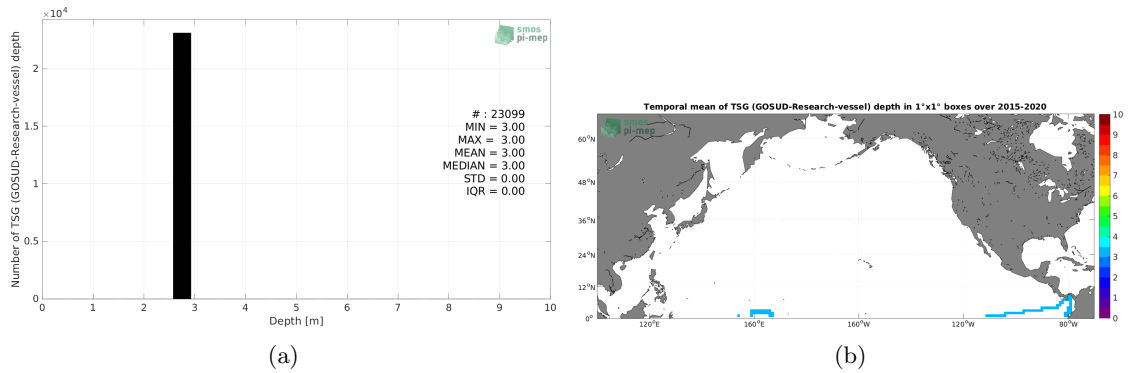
$\times10^4$

smos pi-mep

Number of TSG (GOSUD-Research-vessel) depth

# : 23099
MIN = 3.00
MAX = 3.00
MEAN = 3.00
MEDIAN = 3.00
STD = 0.00
IQR = 0.00

2
1.5
1
0.5
0

0 1 2 3 4 5 6 7 8 9 10

Depth [m]

(a)

Temporal mean of TSG (GOSUD-Research-vessel) depth in 1°x1° boxes over 2015-2020

smos pi-mep

60°N
48°N
36°N
24°N
12°N
0°

120°E 160°E 160°W 120°W 80°W

10
9
8
7
6
5
4
3
2
1
0

(b)